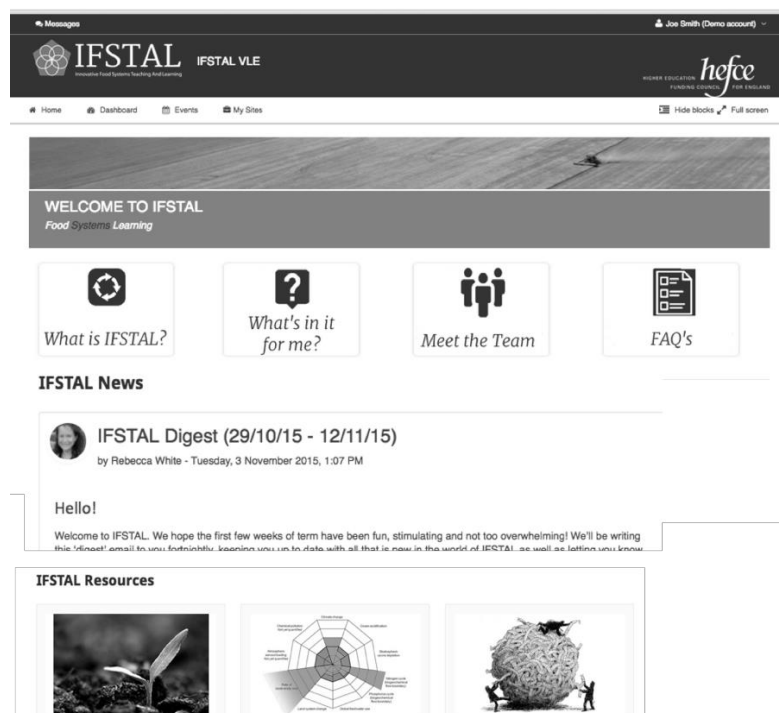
Messages

Joe Smith (Demo account)

IFSTAL

Innovative Food Systems Teaching And Learning

IFSTAL VLE

HIGHER EDUCATION hefce FUNDING COUNCIL FOR ENGLAND

Home Dashboard Events My Sites

Hide blocks Full screen

WELCOME TO IFSTAL

Food Systems Learning

What is IFSTAL?

What's in it for me?

Meet the Team

FAQ's

IFSTAL News

IFSTAL Digest (29/10/15 - 12/11/15)

by Rebecca White - Tuesday, 3 November 2015, 1:07 PM

Hello!

Welcome to IFSTAL. We hope the first few weeks of term have been fun, stimulating and not too overwhelming! We'll be writing this 'digest' email to you fortnightly, keeping you up to date with all that is new in the world of IFSTAL as well as letting you know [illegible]

IFSTAL Resources